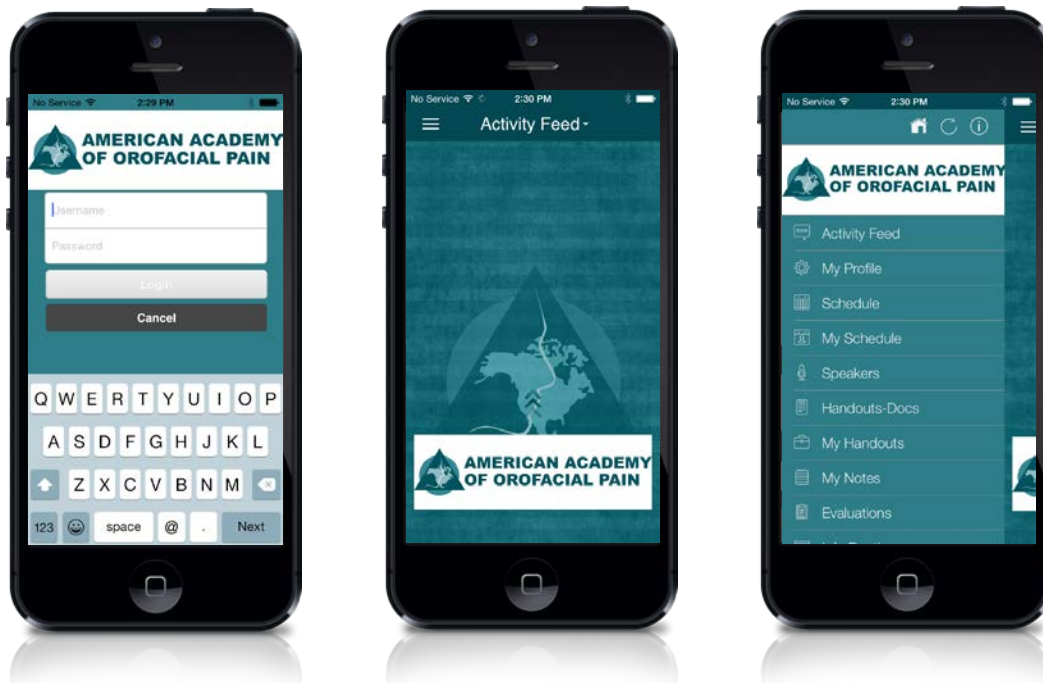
No Service 2:29 PM

AMERICAN ACADEMY OF OROFACIAL PAIN

Username

Password

Login

Cancel

Q W E R T Y U I O P
A S D F G H J K L
Z X C V B N M
123 space @ . Next

No Service 2:30 PM

Activity Feed

AMERICAN ACADEMY OF OROFACIAL PAIN

No Service 2:30 PM

AMERICAN ACADEMY OF OROFACIAL PAIN

Activity Feed
My Profile
Schedule
My Schedule
Speakers
Handouts-Docs
My Handouts
My Notes
Evaluations
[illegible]